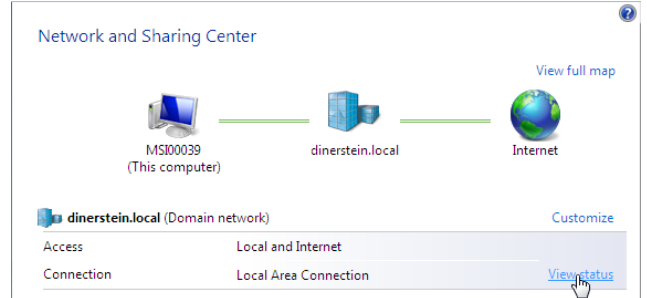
?

Network and Sharing Center

View full map

MSI00039
(This computer)

dinerstein.local

Internet

dinerstein.local (Domain network)

Customize

| Access | Local and Internet | |
|---|---|---|
| Connection | Local Area Connection | View status |